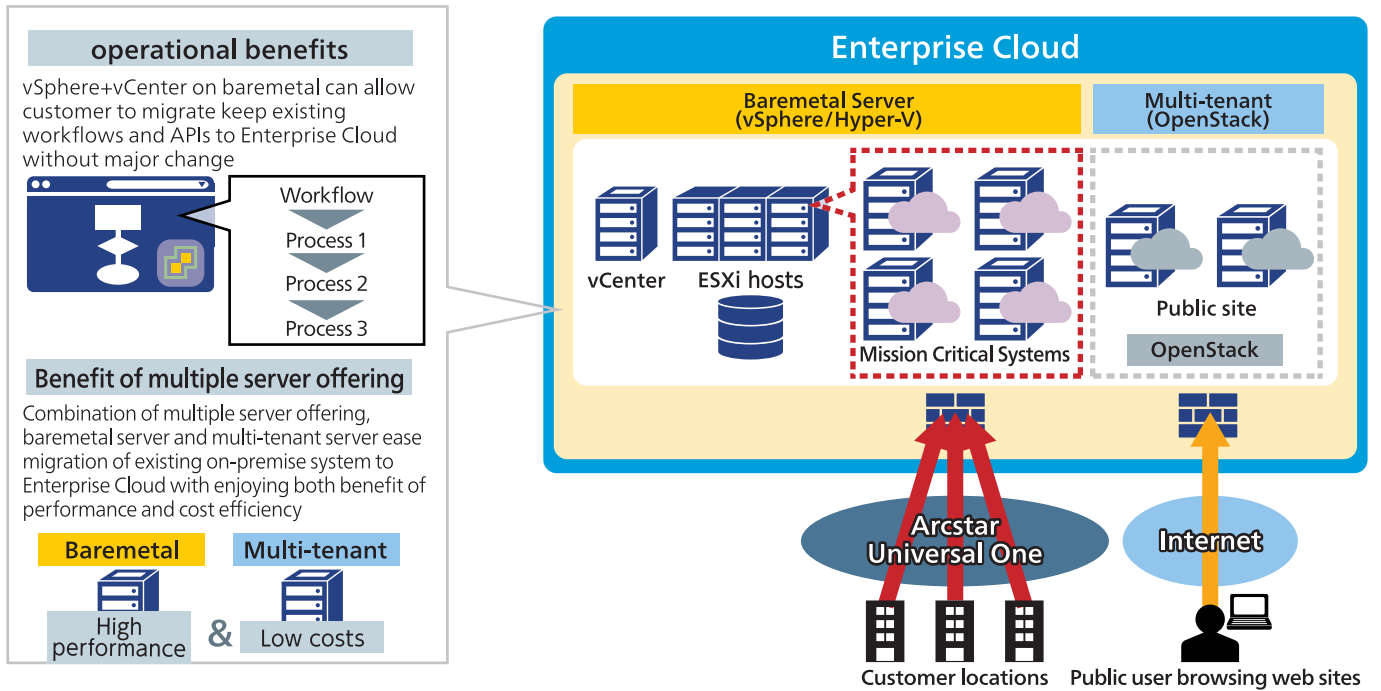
operational benefits

vSphere+vCenter on baremetal can allow customer to migrate keep existing workflows and APIs to Enterprise Cloud without major change

Workflow
Process 1
Process 2
Process 3

Benefit of multiple server offering

Combination of multiple server offering, baremetal server and multi-tenant server ease migration of existing on-premise system to Enterprise Cloud with enjoying both benefit of performance and cost efficiency

Baremetal
Multi-tenant
High performance
&
Low costs

Enterprise Cloud

Baremetal Server (vSphere/Hyper-V)

Multi-tenant (OpenStack)

vCenter
ESXi hosts
Mission Critical Systems
Public site
OpenStack

Arcstar Universal One
Internet

Customer locations
Public user browsing web sites